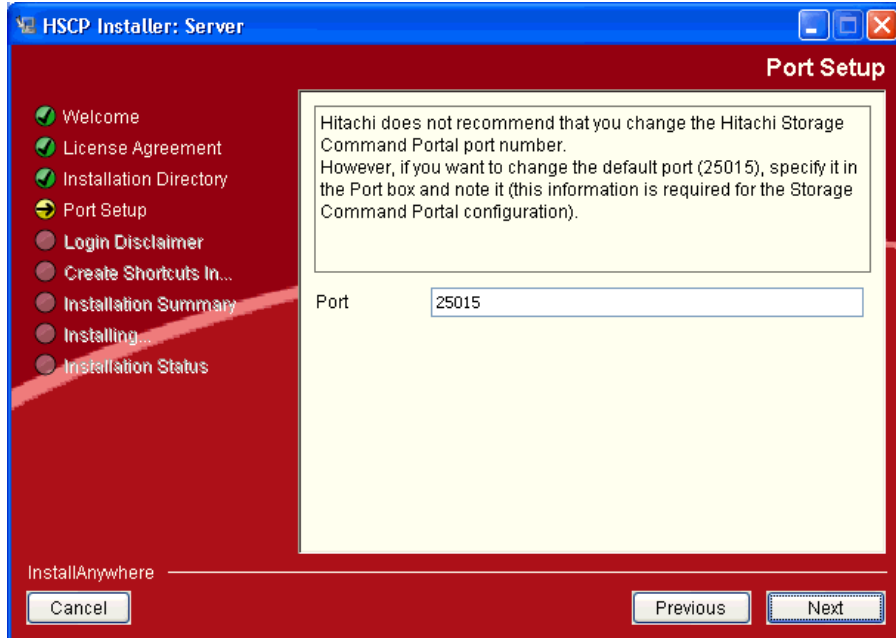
HSCP Installer: Server

Port Setup

Welcome
License Agreement
Installation Directory
Port Setup
Login Disclaimer
Create Shortcuts In...
Installation Summary
Installing...
Installation Status

Hitachi does not recommend that you change the Hitachi Storage Command Portal port number.
However, if you want to change the default port (25015), specify it in the Port box and note it (this information is required for the Storage Command Portal configuration).

Port 25015

InstallAnywhere

Cancel

Previous

Next